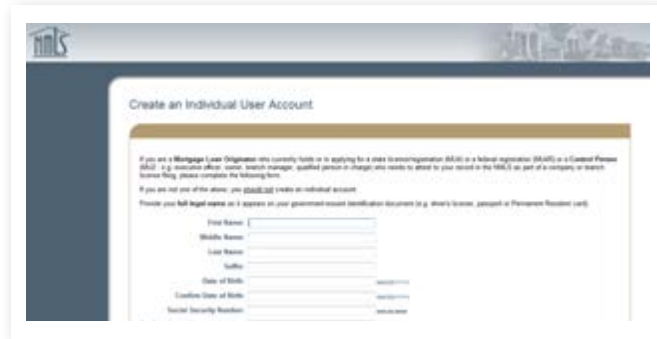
nmls

Create an Individual User Account

If you are a Mortgage Loan Originator who currently holds or is applying for a state license/registration (MLO) or a federal registration (MLO) or a Control Person (MU2) - e.g. executive officer, owner, branch manager, qualified person in charge) who needs to attest to your record in the NMLS as part of a company or branch license filing, please complete the following form.

If you are not one of the above, you should not create an individual account.

Provide your full legal name as it appears on your government-issued identification document (e.g. driver's license, passport or Permanent Resident card).

First Name:

Middle Name:

Last Name:

Suffix:

Date of Birth:

Confirm Date of Birth:

Social Security Number: